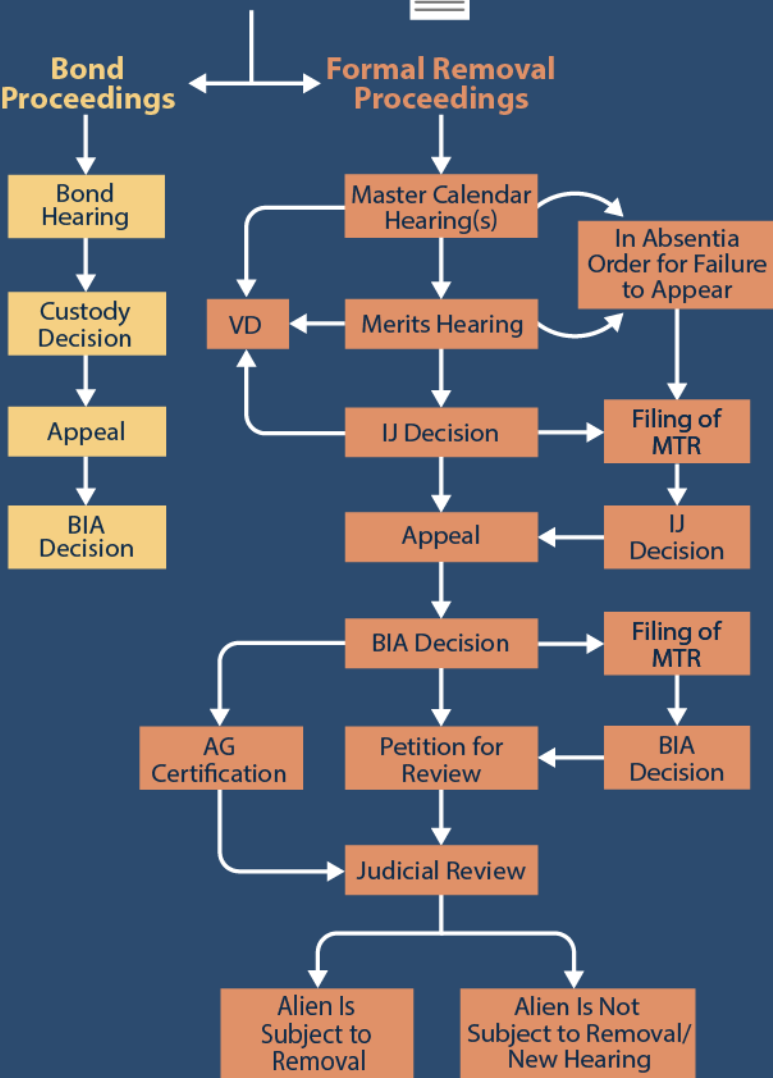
Bond Proceedings

Formal Removal Proceedings

Bond Hearing

Custody Decision

Appeal

BIA Decision

Master Calendar Hearing(s)

In Absentia Order for Failure to Appear

VD

Merits Hearing

IJ Decision

Filing of MTR

Appeal

IJ Decision

BIA Decision

Filing of MTR

AG Certification

Petition for Review

BIA Decision

Judicial Review

Alien Is Subject to Removal

Alien Is Not Subject to Removal/ New Hearing